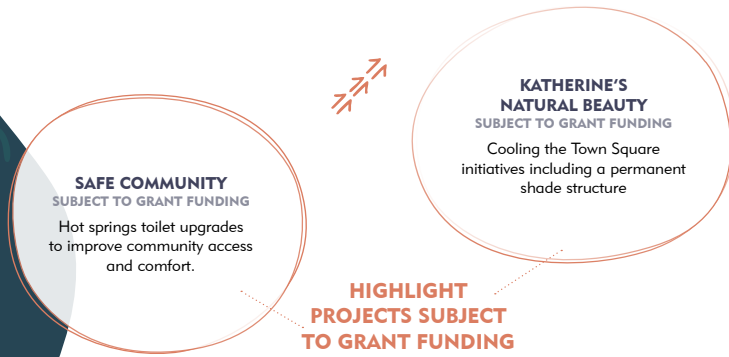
KATHERINE'S NATURAL BEAUTY
SUBJECT TO GRANT FUNDING
Cooling the Town Square initiatives including a permanent shade structure

SAFE COMMUNITY
SUBJECT TO GRANT FUNDING
Hot springs toilet upgrades to improve community access and comfort.

HIGHLIGHT PROJECTS SUBJECT TO GRANT FUNDING